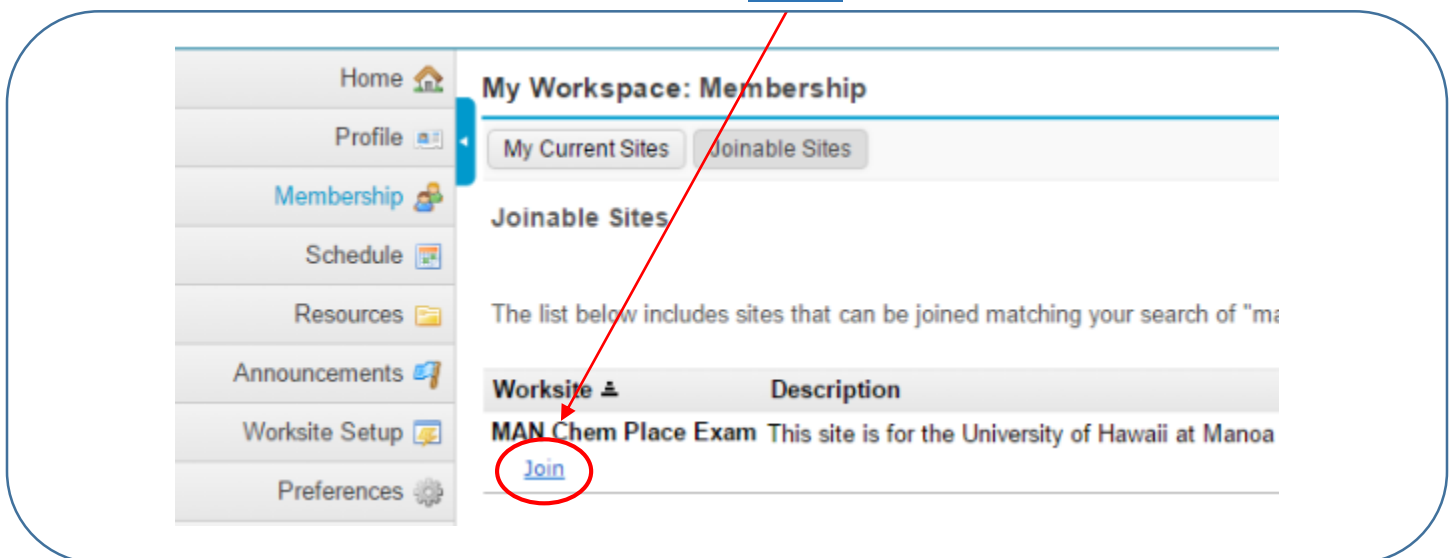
Home
Profile
Membership
Schedule
Resources
Announcements
Worksite Setup
Preferences

My Workspace: Membership

My Current Sites | Joinable Sites

Joinable Sites

The list below includes sites that can be joined matching your search of "ma

| Worksite | Description |
|---|---|
| MAN Chem Place Exam Join | This site is for the University of Hawaii at Manoa |